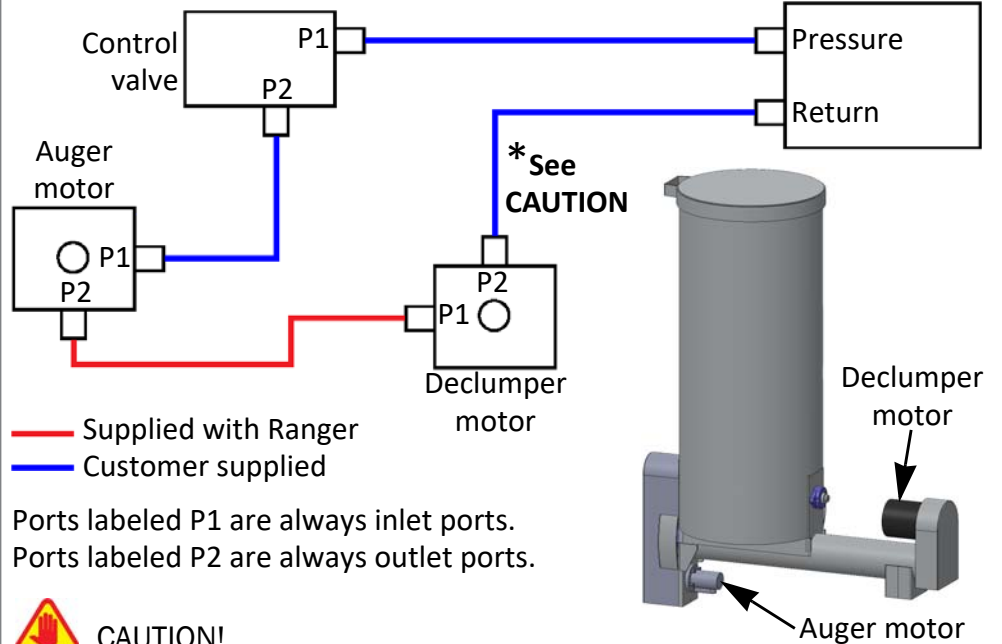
Control valve

P1

P2

Pressure

Return

Auger motor

P1

P2

*See CAUTION

P2

P1

Declumper motor

Declumper motor

Supplied with Ranger

Customer supplied

Ports labeled P1 are always inlet ports.
Ports labeled P2 are always outlet ports.

CAUTION!

Auger motor